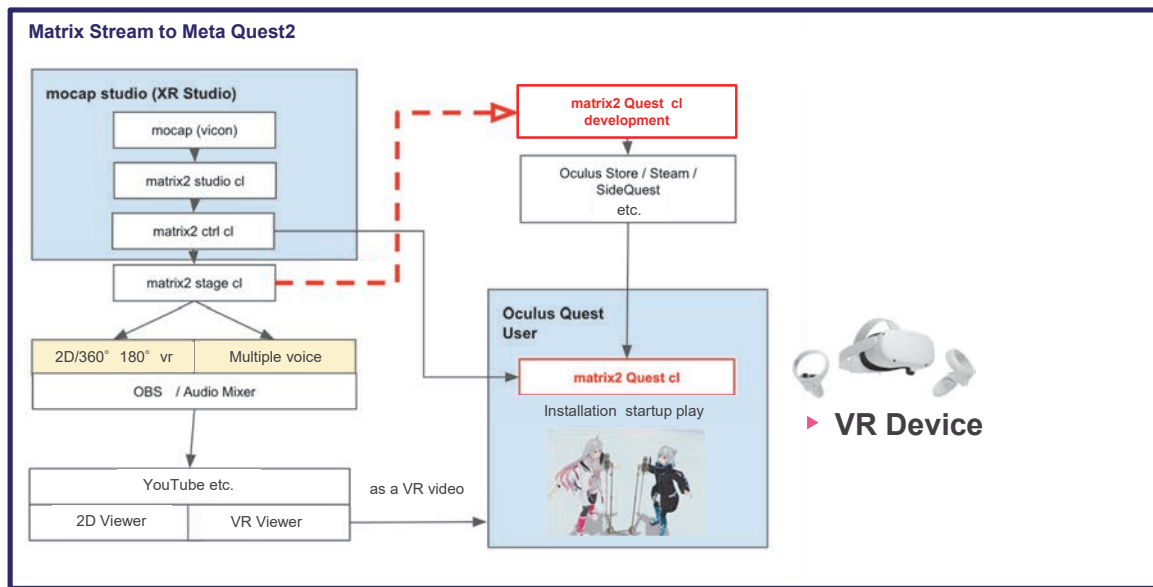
Matrix Stream to Meta Quest2

mocap studio (XR Studio)

mocap (vicon)

matrix2 studio cl

matrix2 ctrl cl

matrix2 stage cl

matrix2 Quest cl development

Oculus Store / Steam / SideQuest etc.

Oculus Quest User

2D/360° 180° vr

Multiple voice

OBS / Audio Mixer

matrix2 Quest cl

Installation startup play

VR Device

YouTube etc.

2D Viewer

VR Viewer

as a VR video